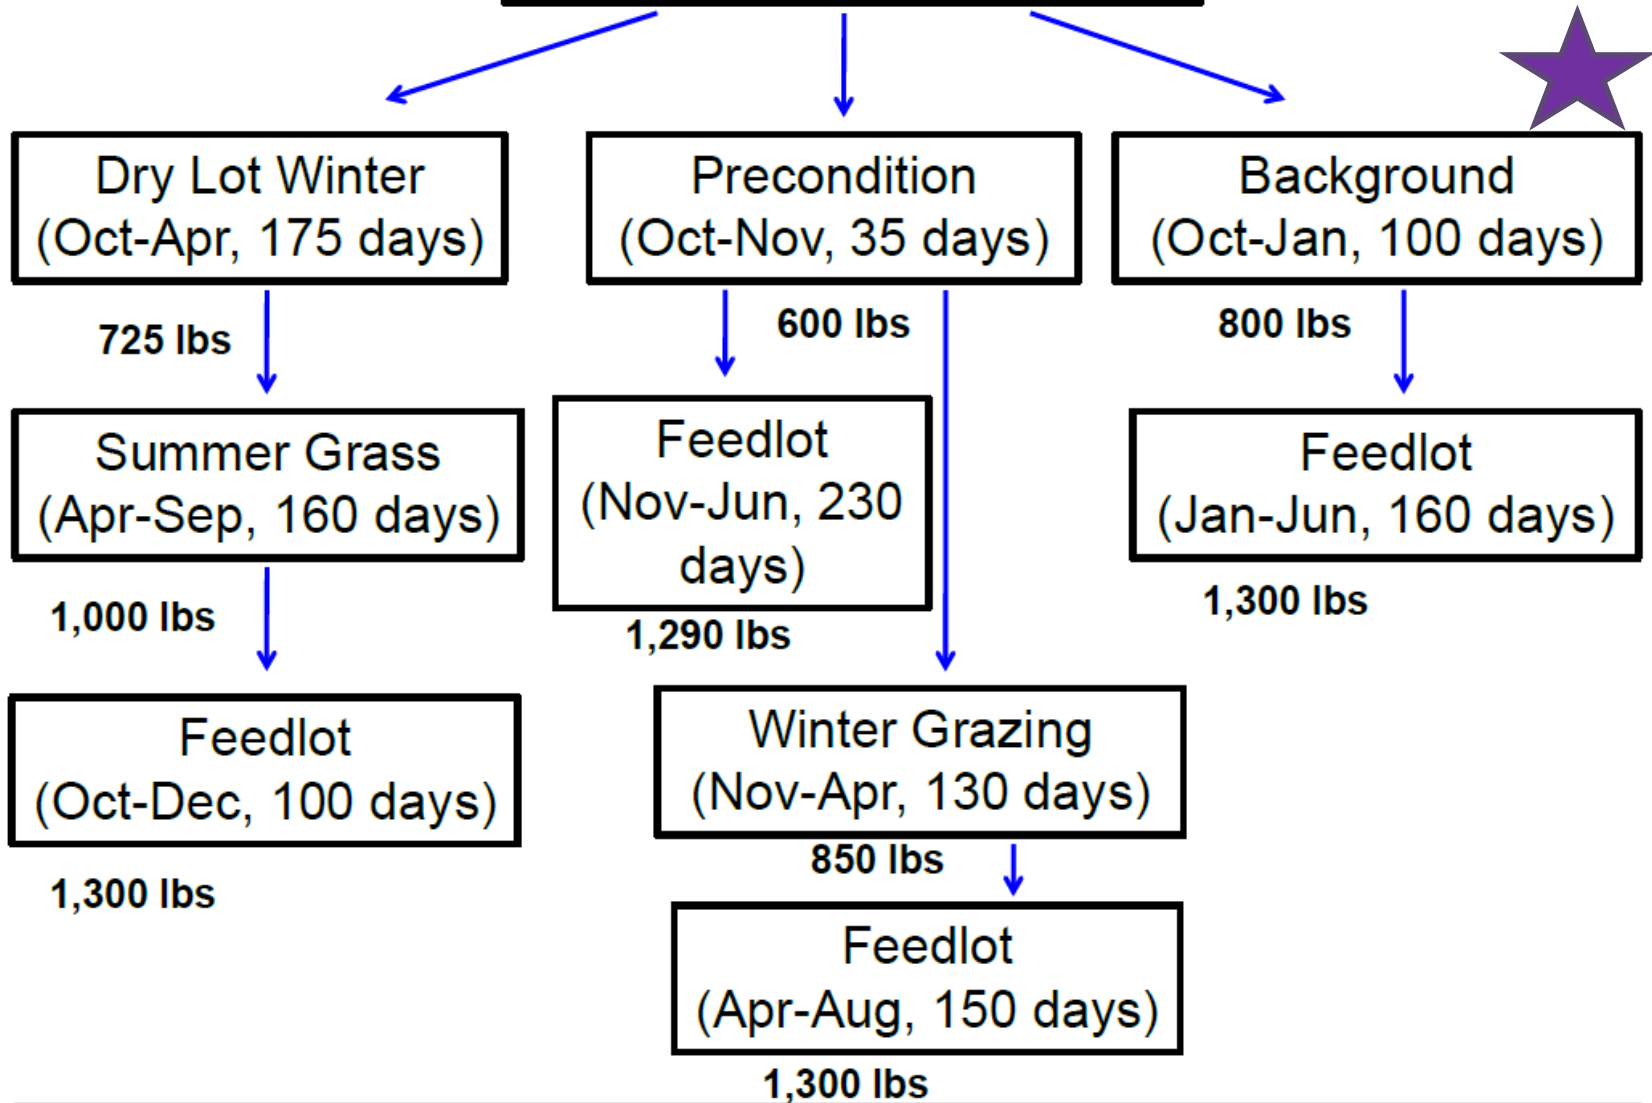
Dry Lot Winter
(Oct-Apr, 175 days)

725 lbs

Summer Grass
(Apr-Sep, 160 days)

1,000 lbs

Feedlot
(Oct-Dec, 100 days)

1,300 lbs

Precondition
(Oct-Nov, 35 days)

600 lbs

Feedlot
(Nov-Jun, 230 days)

1,290 lbs

Winter Grazing
(Nov-Apr, 130 days)

850 lbs

Feedlot
(Apr-Aug, 150 days)

1,300 lbs

Background
(Oct-Jan, 100 days)

800 lbs

Feedlot
(Jan-Jun, 160 days)

1,300 lbs